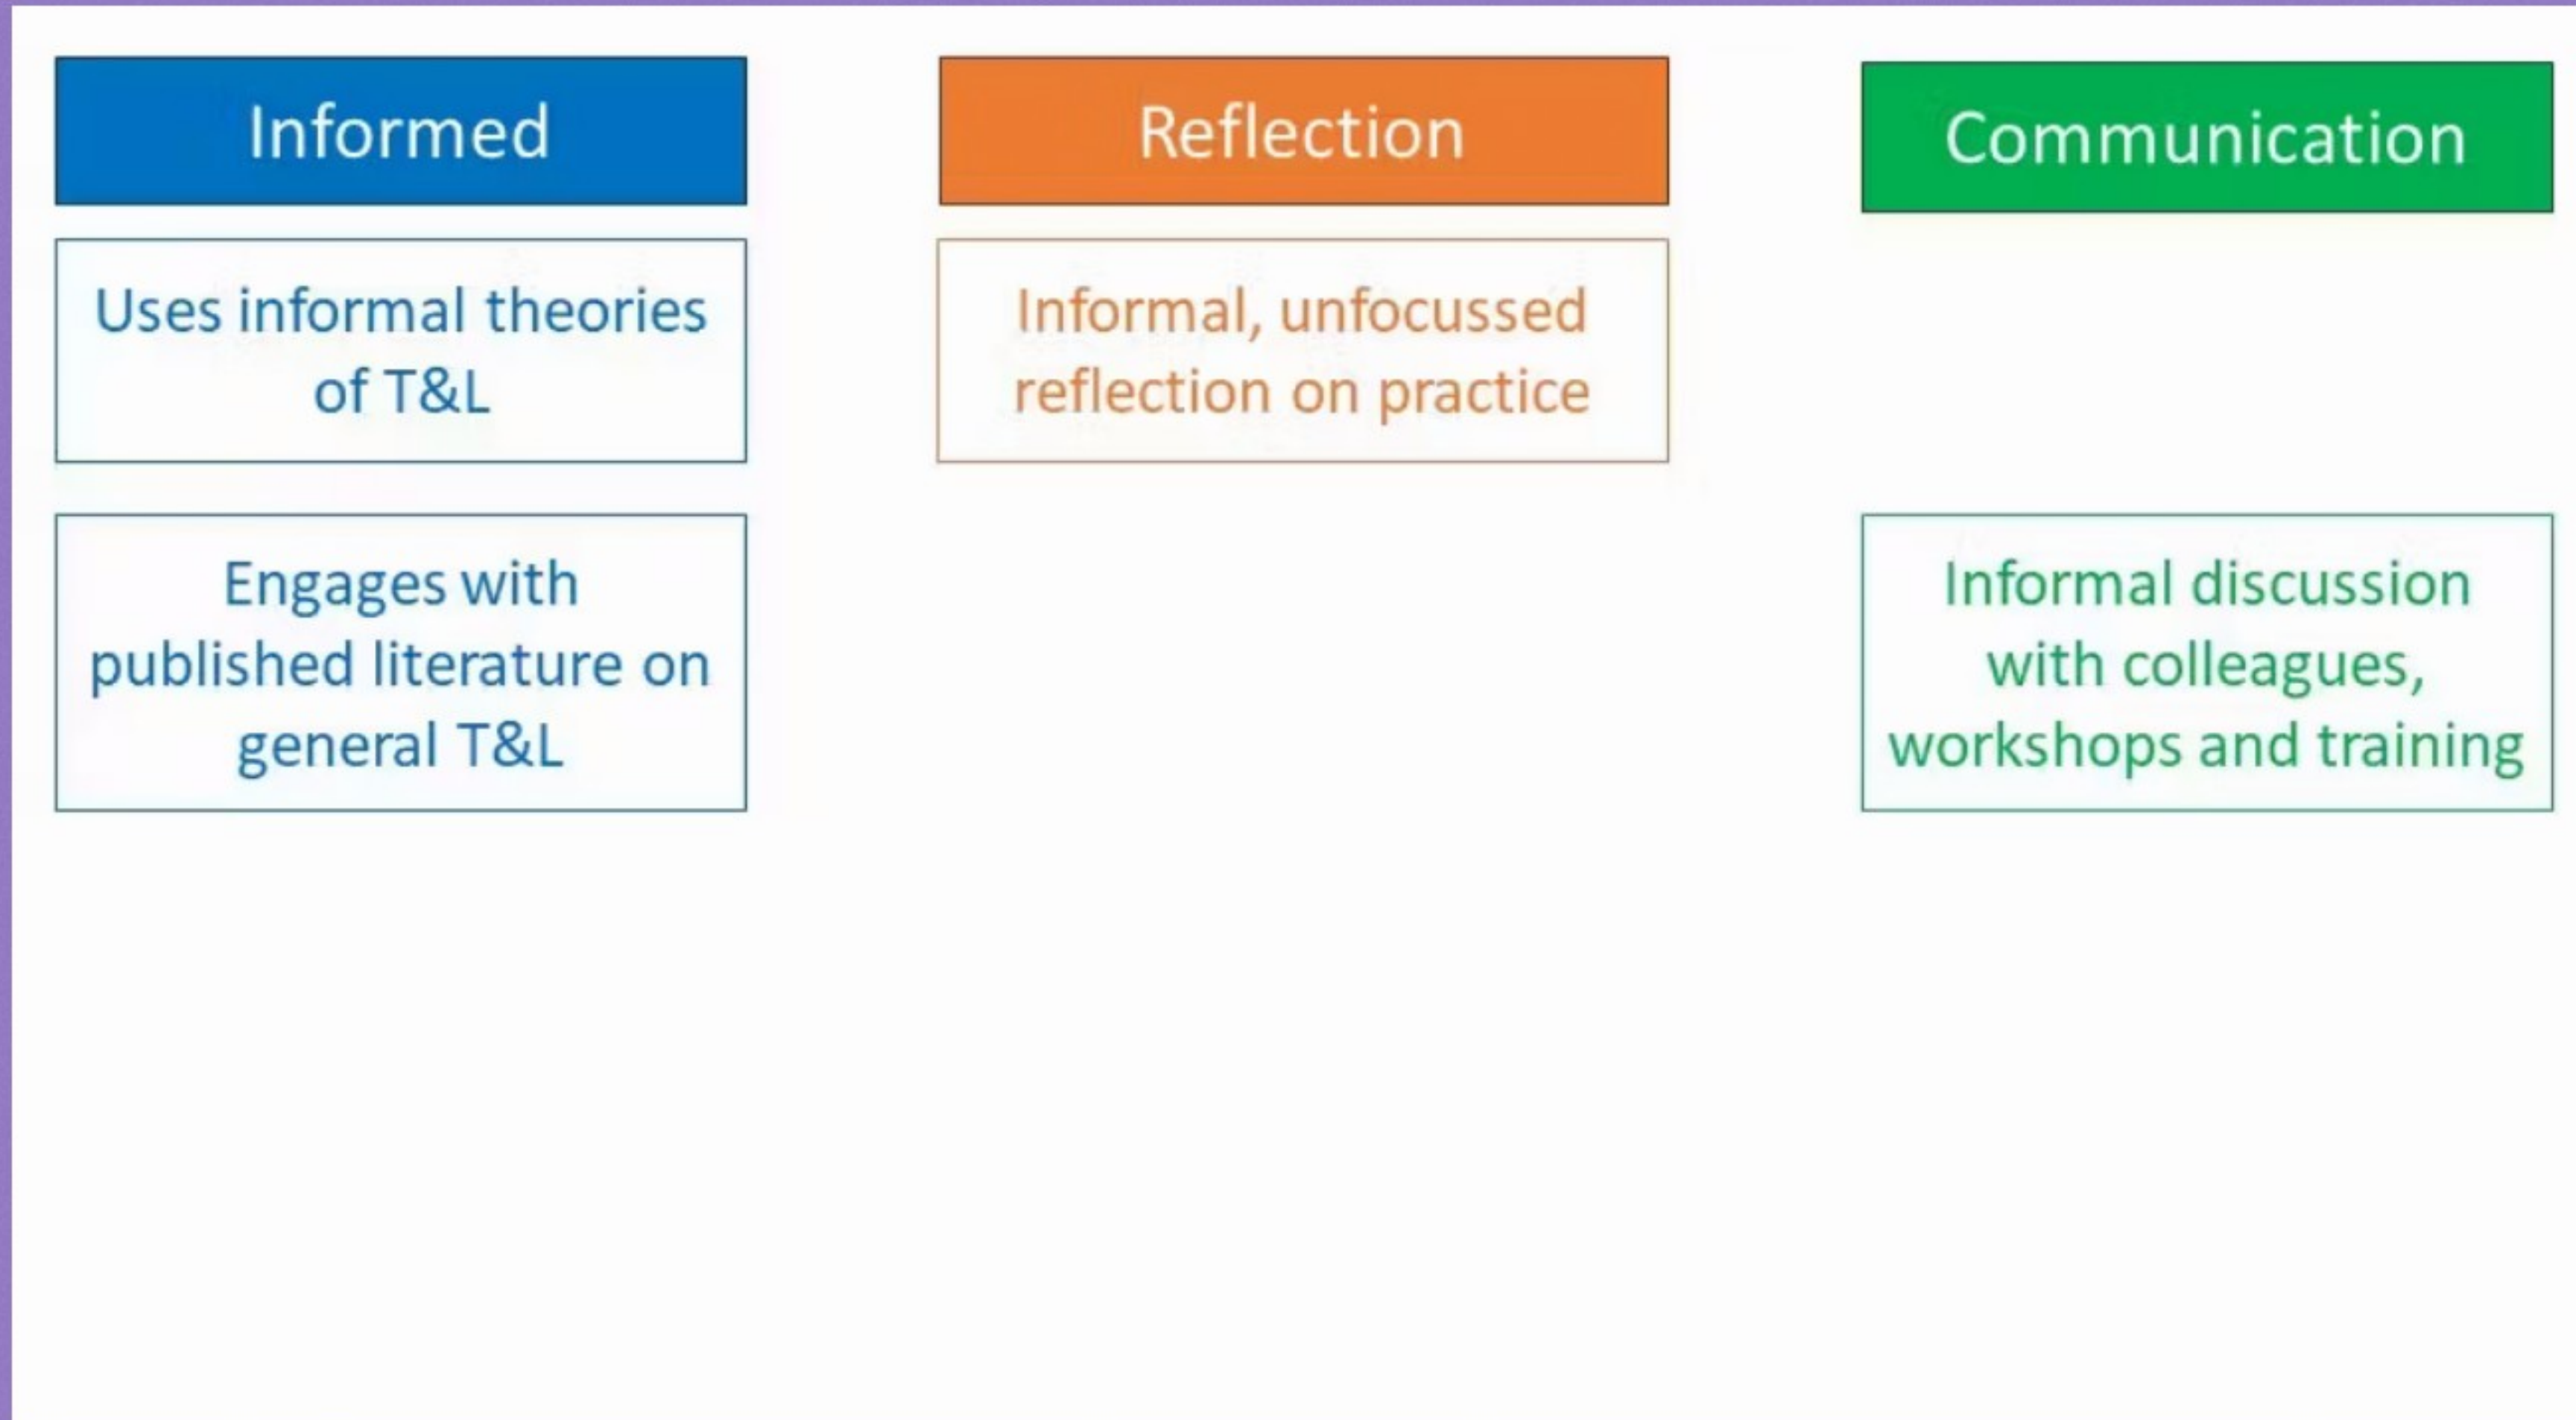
Informed

Uses informal theories of T&L

Engages with published literature on general T&L

Reflection

Informal, unfocussed reflection on practice

Communication

Informal discussion with colleagues, workshops and training